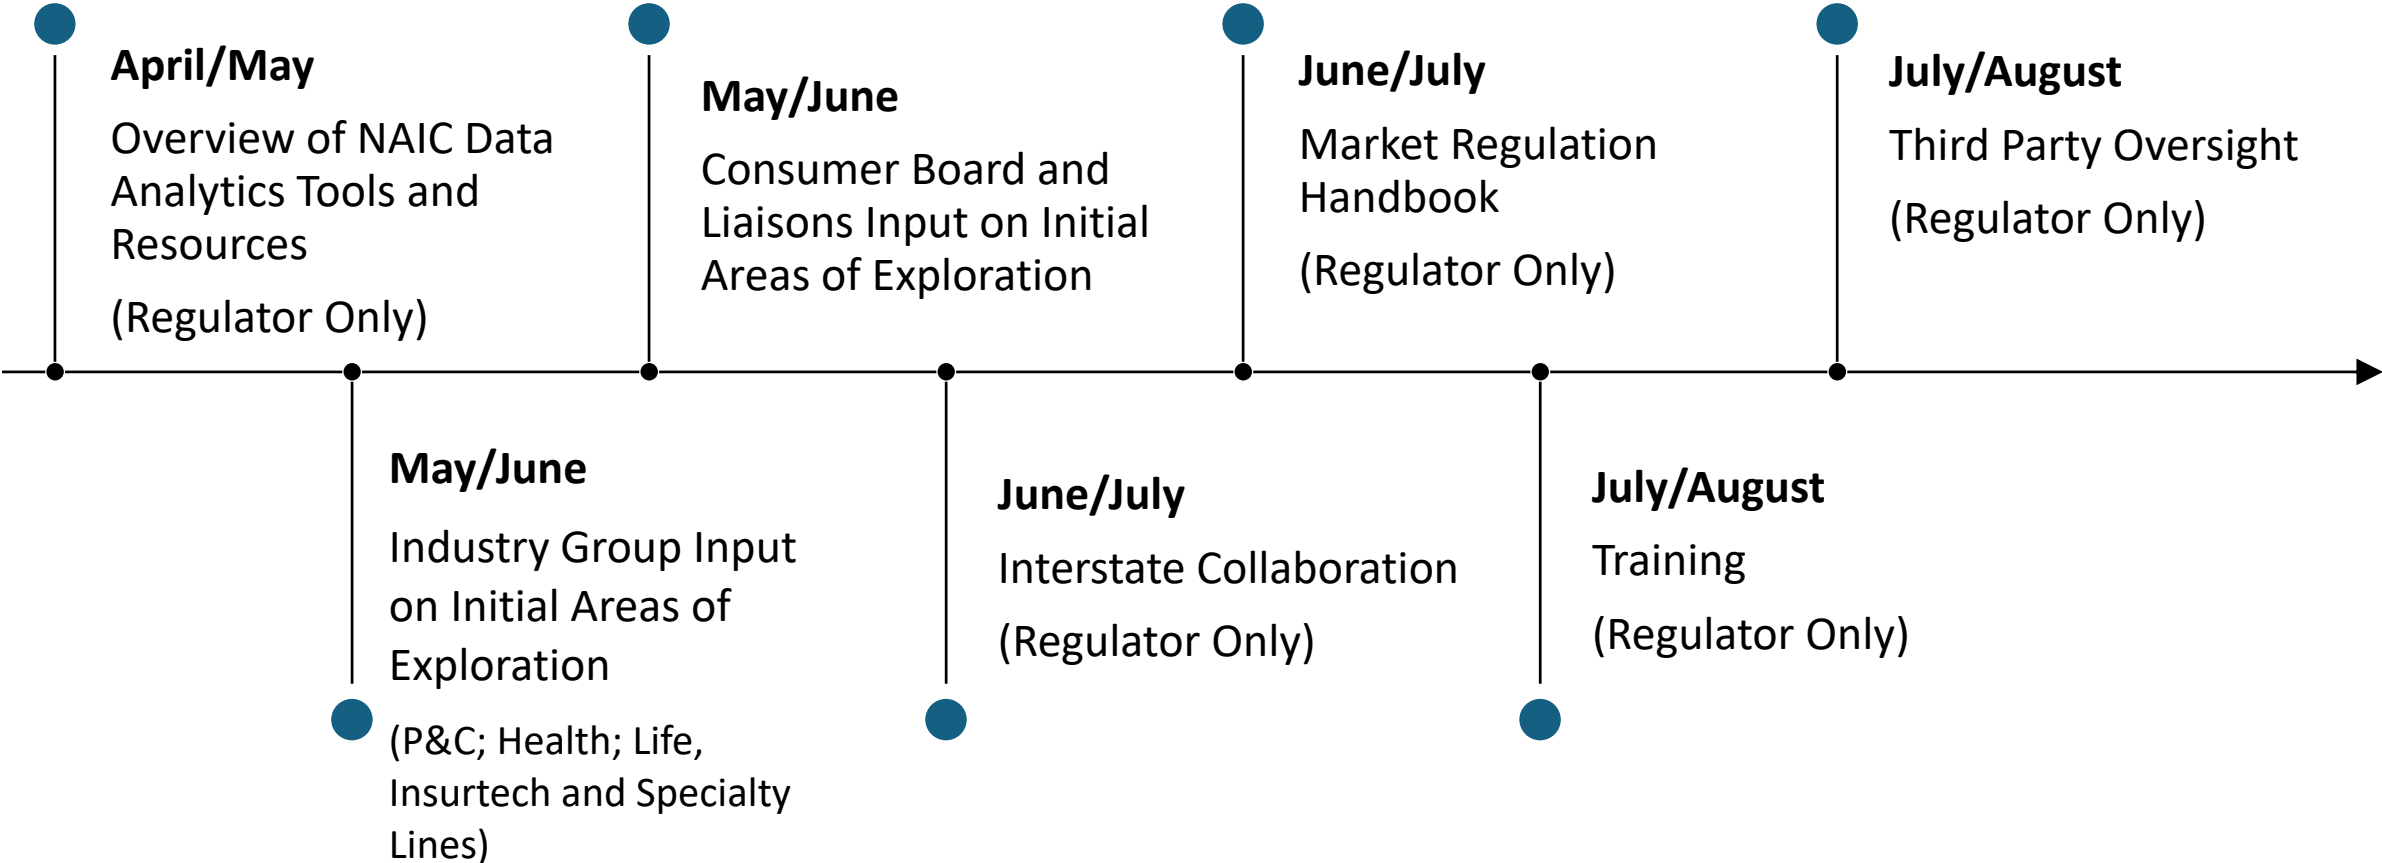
April/May

Overview of NAIC Data Analytics Tools and Resources

(Regulator Only)

May/June

Industry Group Input on Initial Areas of Exploration

(P&C; Health; Life, Insurtech and Specialty Lines)

May/June

Consumer Board and Liaisons Input on Initial Areas of Exploration

June/July

Interstate Collaboration

(Regulator Only)

June/July

Market Regulation Handbook

(Regulator Only)

July/August

Training

(Regulator Only)

July/August

Third Party Oversight

(Regulator Only)